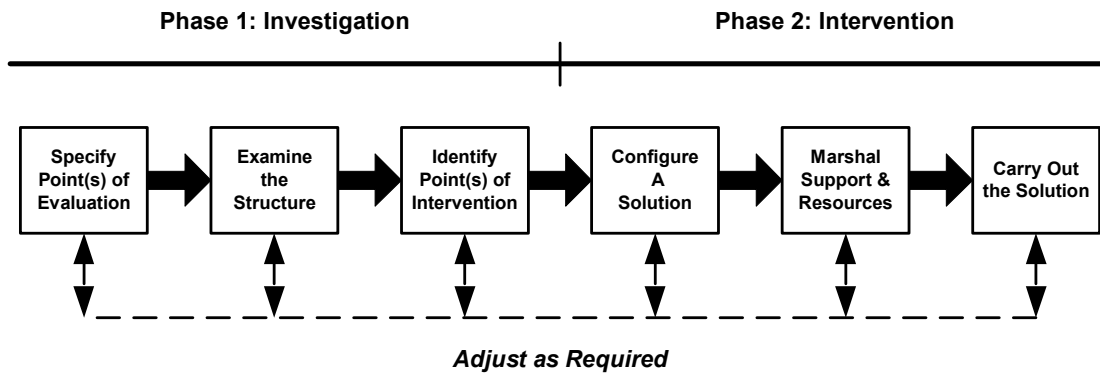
Phase 1: Investigation

Phase 2: Intervention

Specify Point(s) of Evaluation

Examine the Structure

Identify Point(s) of Intervention

Configure A Solution

Marshal Support & Resources

Carry Out the Solution

*Adjust as Required*